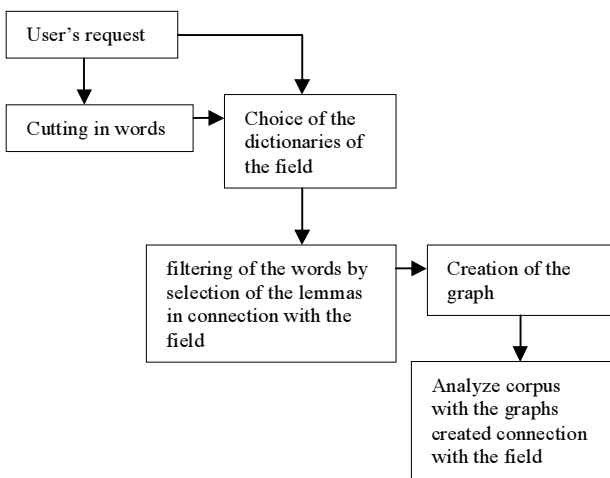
User's request

Cutting in words

Choice of the dictionaries of the field

filtering of the words by selection of the lemmas in connection with the field

Creation of the graph

Analyze corpus with the graphs created connection with the field